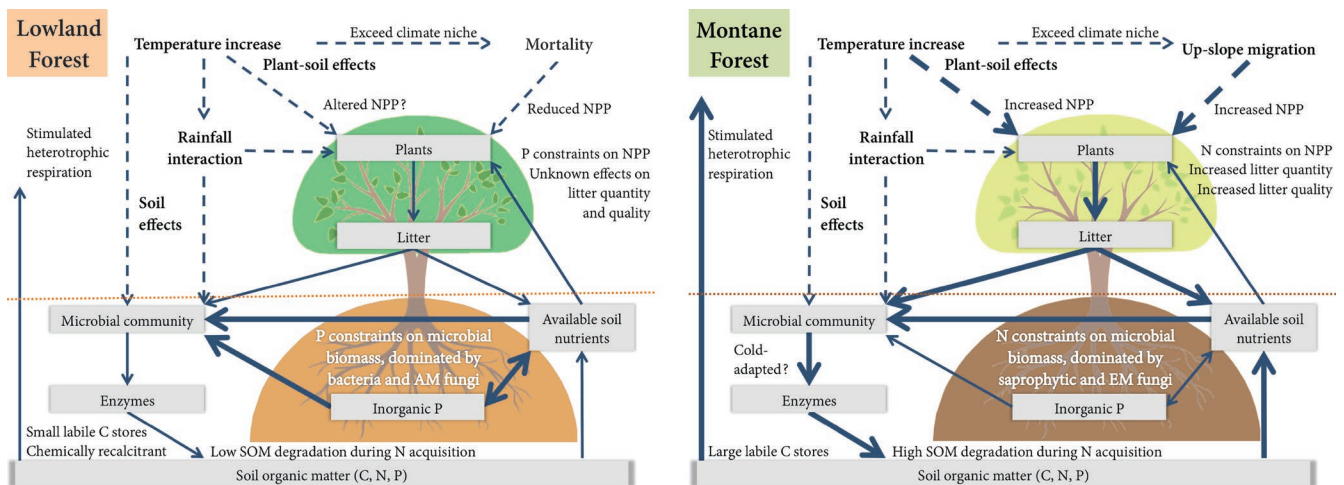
Lowland Forest

Temperature increase

Exceed climate niche

Mortality

Plant-soil effects

Altered NPP ?

Reduced NPP

Stimulated heterotrophic respiration

Rainfall interaction

Plants

P constraints on NPP
Unknown effects on litter quantity and quality

Soil effects

Litter

Microbial community

Available soil nutrients

P constraints on microbial biomass, dominated by bacteria and AM fungi

Enzymes

Inorganic P

Small labile C stores
Chemically recalcitrant

Low SOM degradation during N acquisition

Soil organic matter (C, N, P)

Montane Forest

Temperature increase

Exceed climate niche

Up-slope migration

Plant-soil effects

Increased NPP

Increased NPP

Stimulated heterotrophic respiration

Rainfall interaction

Plants

N constraints on NPP
Increased litter quantity
Increased litter quality

Soil effects

Litter

Microbial community

Available soil nutrients

Cold-adapted?

N constraints on microbial biomass, dominated by saprophytic and EM fungi

Enzymes

Inorganic P

Large labile C stores

High SOM degradation during N acquisition

Soil organic matter (C, N, P)